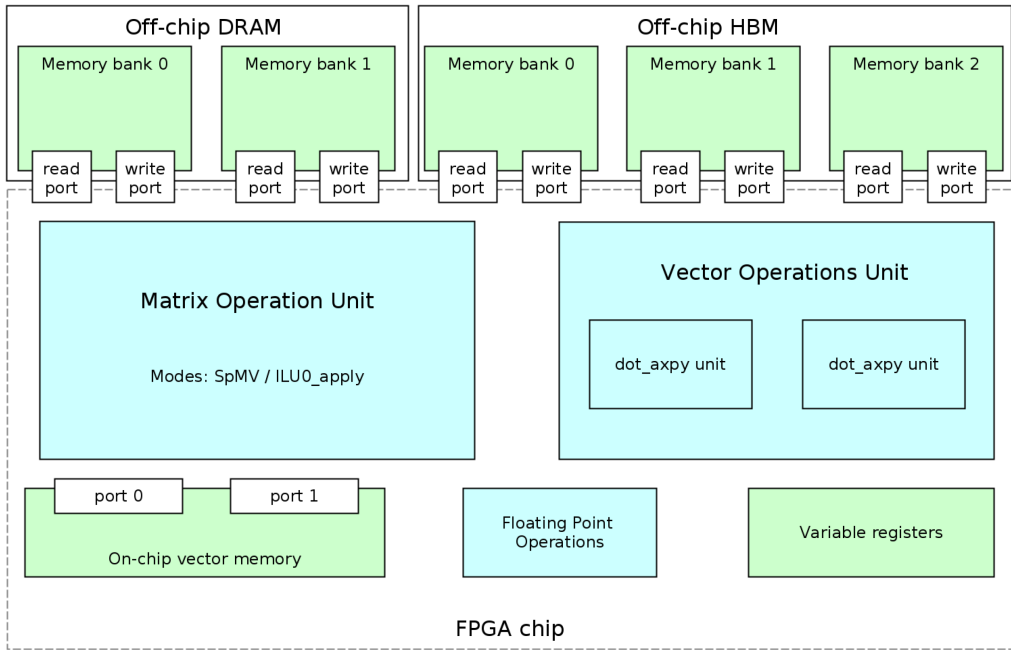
Off-chip DRAM

Memory bank 0

read port

write port

Memory bank 1

read port

write port

Off-chip HBM

Memory bank 0

read port

write port

Memory bank 1

read port

write port

Memory bank 2

read port

write port

Matrix Operation Unit

Modes: SpMV / ILU0_apply

Vector Operations Unit

dot_axpy unit

dot_axpy unit

port 0

port 1

On-chip vector memory

Floating Point Operations

Variable registers

FPGA chip